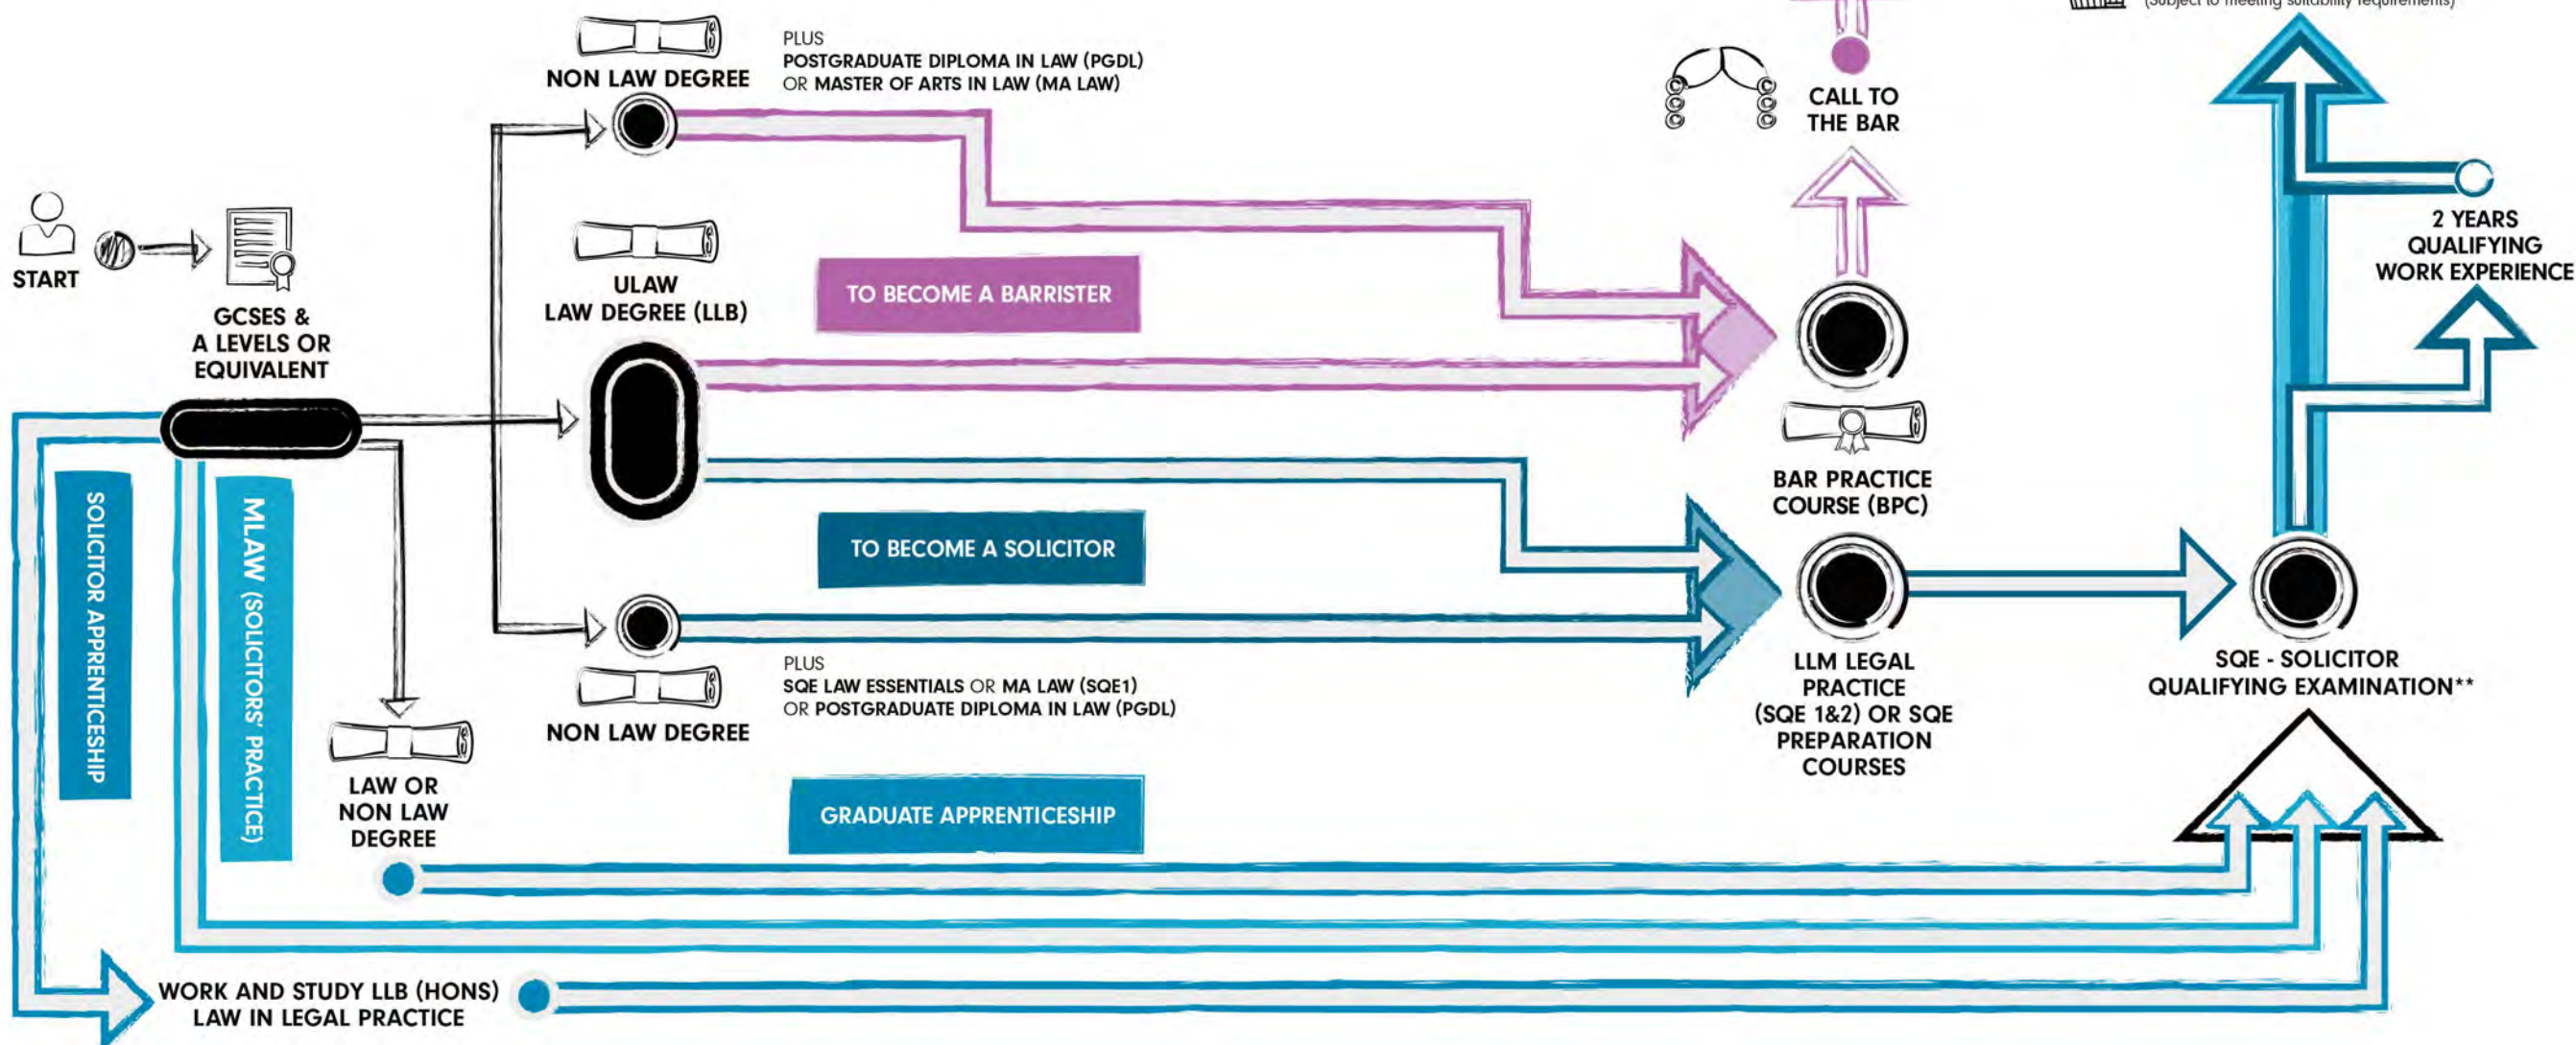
(Subject to meeting suitability requirements)

PLUS
POSTGRADUATE DIPLOMA IN LAW (PGDL)
OR MASTER OF ARTS IN LAW (MA LAW)

NON LAW DEGREE

CALL TO THE BAR

START

GCSES & A LEVELS OR EQUIVALENT

ULAW LAW DEGREE (LLB)

TO BECOME A BARRISTER

2 YEARS QUALIFYING WORK EXPERIENCE

BAR PRACTICE COURSE (BPC)

SOLICITOR APPRENTICESHIP

MLAW (SOLICITORS' PRACTICE)

TO BECOME A SOLICITOR

PLUS
SQE LAW ESSENTIALS OR MA LAW (SQE1)
OR POSTGRADUATE DIPLOMA IN LAW (PGDL)

NON LAW DEGREE

LLM LEGAL PRACTICE (SQE 1&2) OR SQE PREPARATION COURSES

SQE - SOLICITOR QUALIFYING EXAMINATION**

LAW OR NON LAW DEGREE

GRADUATE APPRENTICESHIP

WORK AND STUDY LLB (HONS) LAW IN LEGAL PRACTICE